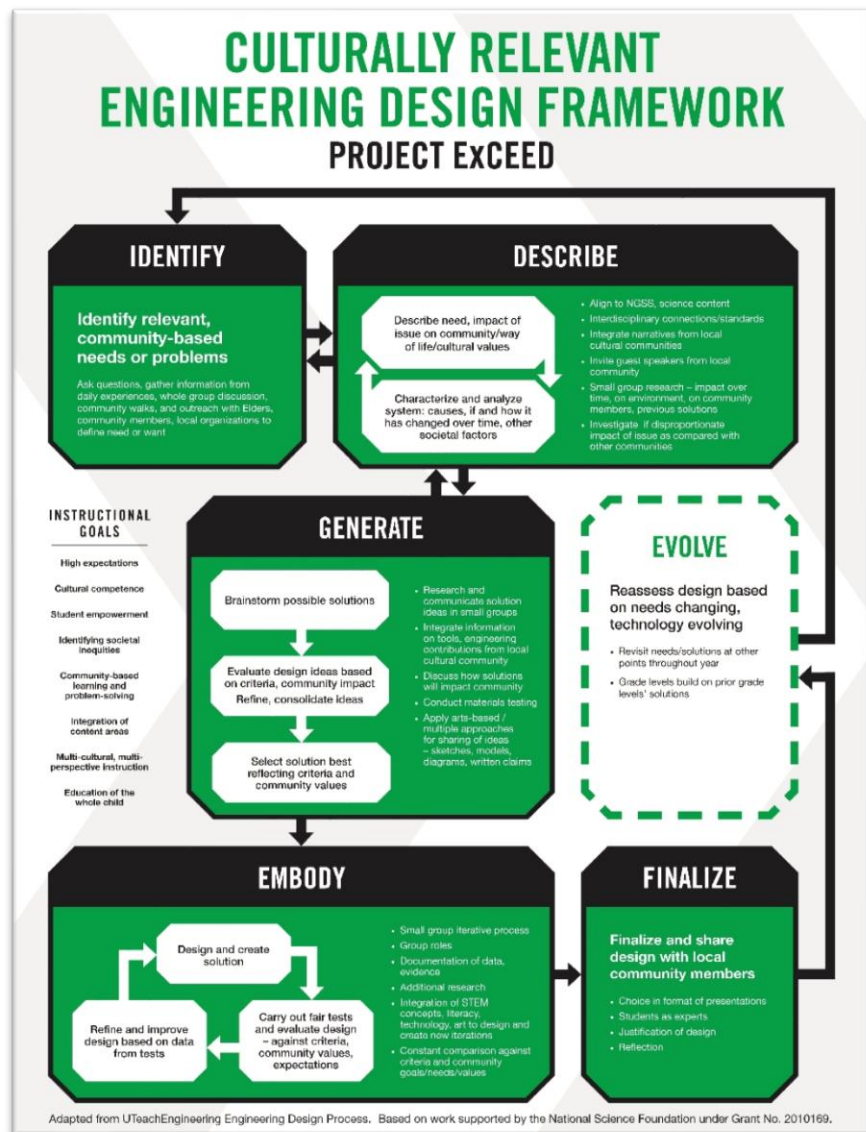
CULTURALLY RELEVANT ENGINEERING DESIGN FRAMEWORK

PROJECT ExCEED

IDENTIFY

Identify relevant, community-based needs or problems

Ask questions, gather information from daily experiences, whole group discussion, community walks, and outreach with Elders, community members, local organizations to define need or want

DESCRIBE

Describe need, impact of issue on community/way of life/cultural values

Characterize and analyze system: causes, if and how it has changed over time, other societal factors

- Align to NGSS, science content
- Interdisciplinary connections/standards
- Integrate narratives from local cultural communities
- Invite guest speakers from local community
- Small group research – impact over time, on environment, on community members, previous solutions
- Investigate if disproportionate impact of issue as compared with other communities

INSTRUCTIONAL GOALS

High expectations

Cultural competence

Student empowerment

Identifying societal inequities

Community-based learning and problem-solving

Integration of content areas

Multi-cultural, multi-perspective instruction

Education of the whole child

GENERATE

Brainstorm possible solutions

Evaluate design ideas based on criteria, community impact
Refine, consolidate ideas

Select solution best reflecting criteria and community values

- Research and communicate solution ideas in small groups
- Integrate information on tools, engineering contributions from local cultural community
- Discuss how solutions will impact community
- Conduct materials testing
- Apply arts-based / multiple approaches for sharing of ideas – sketches, models, diagrams, written claims

EVOLVE

Reassess design based on needs changing, technology evolving

- Revisit needs/solutions at other points throughout year
- Grade levels build on prior grade levels' solutions

EMBODY

Design and create solution

Carry out fair tests and evaluate design – against criteria, community values, expectations

Refine and improve design based on data from tests

- Small group iterative process
- Group roles
- Documentation of data, evidence
- Additional research
- Integration of STEM concepts, literacy, technology, art to design and create new iterations
- Constant comparison against criteria and community goals/needs/values

FINALIZE

Finalize and share design with local community members

- Choice in format of presentations
- Students as experts
- Justification of design
- Reflection

Adapted from UTeachEngineering Engineering Design Process. Based on work supported by the National Science Foundation under Grant No. 2010169.